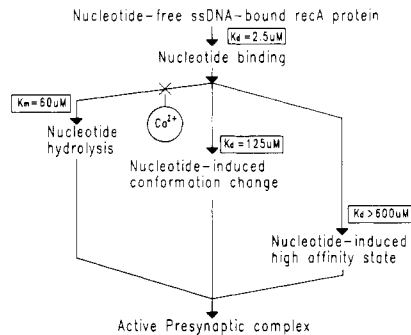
Nucleotide-free ssDNA-bound recA protein

$K_d = 2.5uM$

Nucleotide binding

$K_m = 60uM$

$Ca^{2+}$

Nucleotide hydrolysis

$K_d = 125uM$

Nucleotide-induced conformation change

$K_d > 500uM$

Nucleotide-induced high affinity state

Active Presynaptic complex